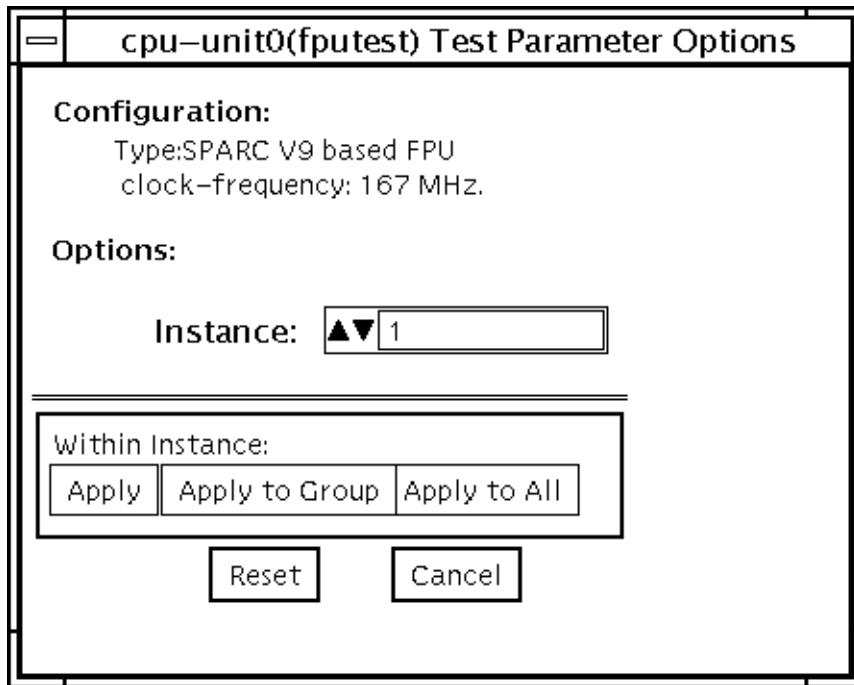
cpu–unit0(fputest) Test Parameter Options

Configuration:
Type:SPARC V9 based FPU
clock–frequency: 167 MHz.

Options:

Instance: ▲▼ 1

Within Instance:
Apply | Apply to Group | Apply to All

Reset | Cancel